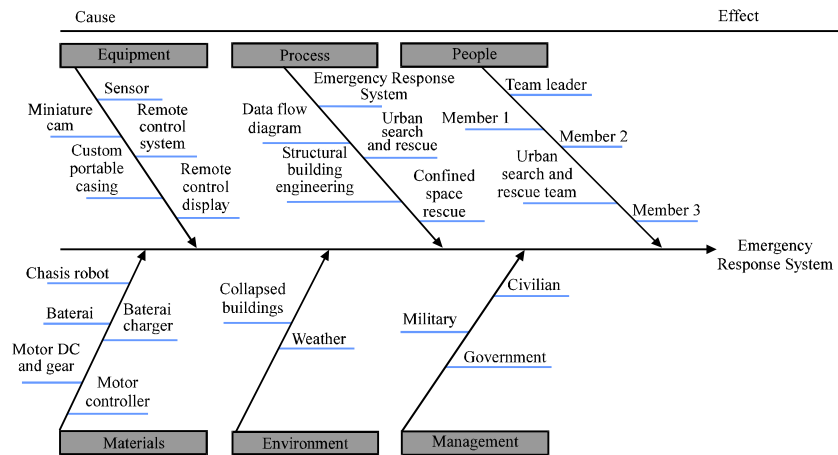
Cause

Effect

Equipment

Sensor

Miniature cam

Remote control system

Custom portable casing

Remote control display

Process

Emergency Response System

Data flow diagram

Urban search and rescue

Structural building engineering

Confined space rescue

People

Team leader

Member 1

Member 2

Urban search and rescue team

Member 3

Emergency Response System

Chasis robot

Baterai

Baterai charger

Motor DC and gear

Motor controller

Materials

Collapsed buildings

Weather

Environment

Civilian

Military

Government

Management